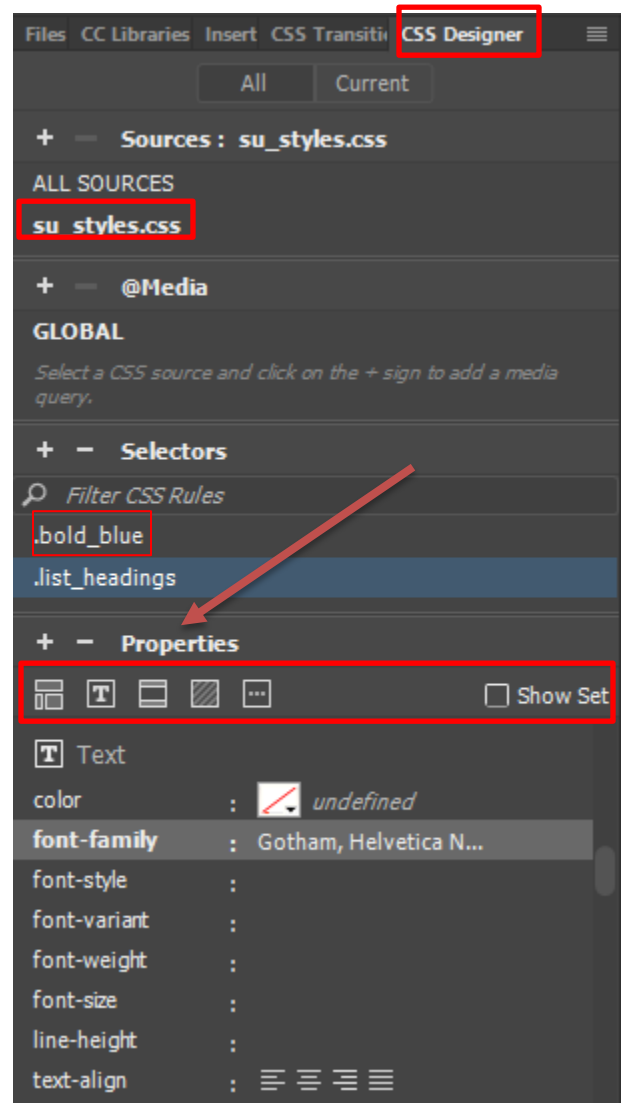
Files CC Libraries Insert CSS Transiti CSS Designer

All Current

+ − Sources : su_styles.css

ALL SOURCES

su_styles.css

+ − @Media

GLOBAL

Select a CSS source and click on the + sign to add a media query.

+ − Selectors

Filter CSS Rules

.bold_blue

.list_headings

+ − Properties

Show Set

T Text

color : undefined

font-family : Gotham, Helvetica N...

font-style :

font-variant :

font-weight :

font-size :

line-height :

text-align :